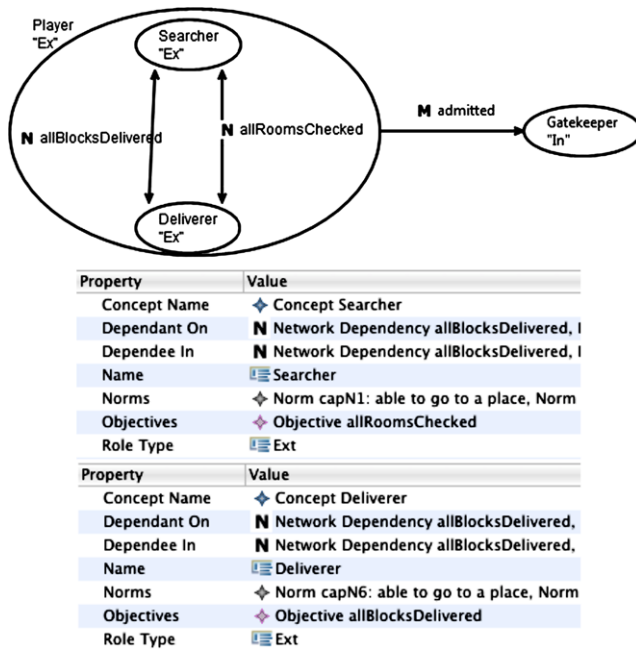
Player
"Ex"

Searcher
"Ex"

N allBlocksDelivered

N allRoomsChecked

M admitted

Gatekeeper
"In"

Deliverer
"Ex"

| Property | Value |
|---|---|
| Concept Name | Concept Searcher |
| Dependant On | N Network Dependency allBlocksDelivered, I |
| Dependee In | N Network Dependency allBlocksDelivered, I |
| Name | Searcher |
| Norms | Norm capN1: able to go to a place, Norm |
| Objectives | Objective allRoomsChecked |
| Role Type | Ext |

| Property | Value |
|---|---|
| Concept Name | Concept Deliverer |
| Dependant On | N Network Dependency allBlocksDelivered, |
| Dependee In | N Network Dependency allBlocksDelivered, |
| Name | Deliverer |
| Norms | Norm capN6: able to go to a place, Norm |
| Objectives | Objective allBlocksDelivered |
| Role Type | Ext |